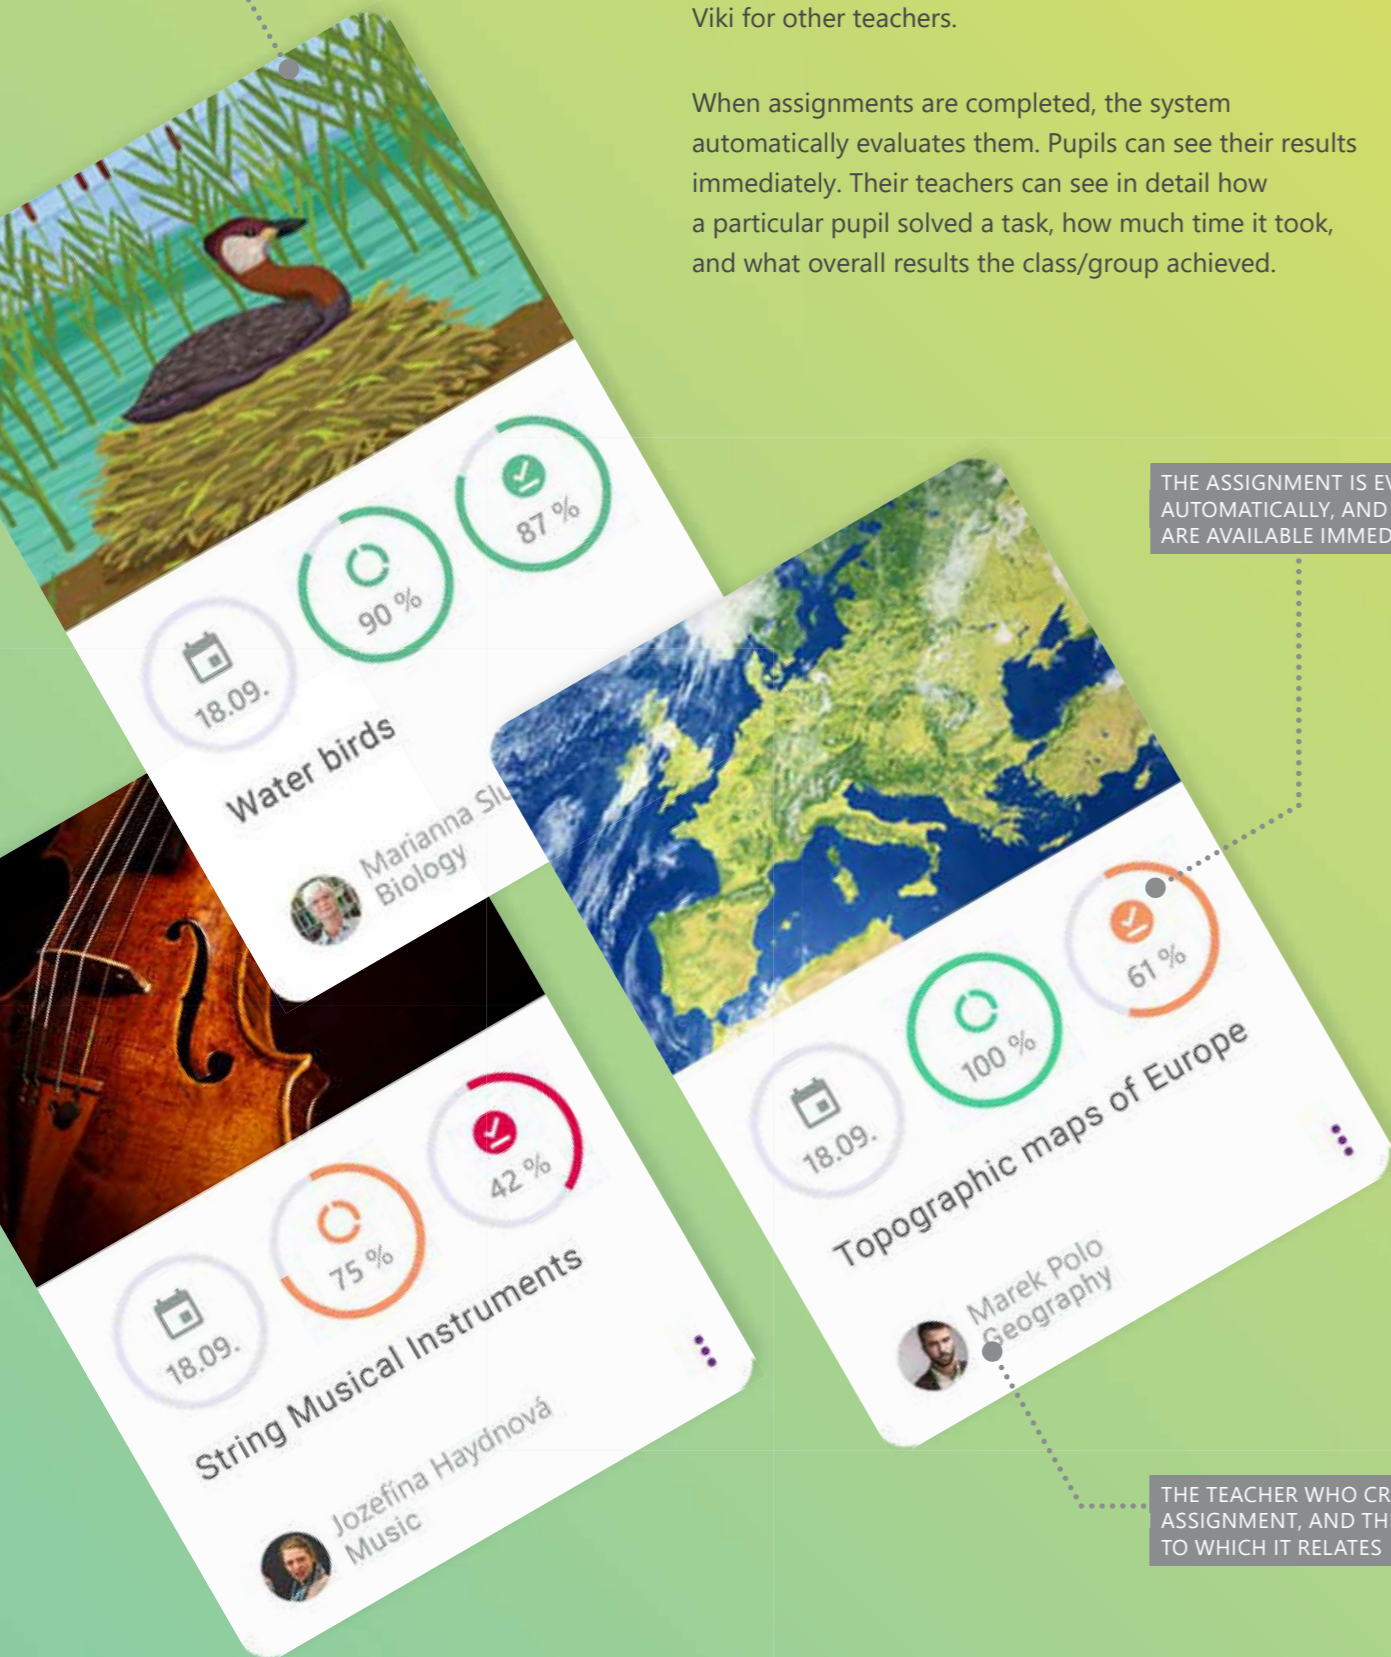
Viki for other teachers.

When assignments are completed, the system automatically evaluates them. Pupils can see their results immediately. Their teachers can see in detail how a particular pupil solved a task, how much time it took, and what overall results the class/group achieved.

18.09.

90 %

87 %

Water birds

Marianna Slu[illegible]
Biology

THE ASSIGNMENT IS EV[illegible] AUTOMATICALLY, AND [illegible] ARE AVAILABLE IMMED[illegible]

18.09.

100 %

61 %

Topographic maps of Europe

Marek Polo
Geography

18.09.

75 %

42 %

String Musical Instruments

Jozefína Haydnová
Music

THE TEACHER WHO CR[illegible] ASSIGNMENT, AND TH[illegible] TO WHICH IT RELATES